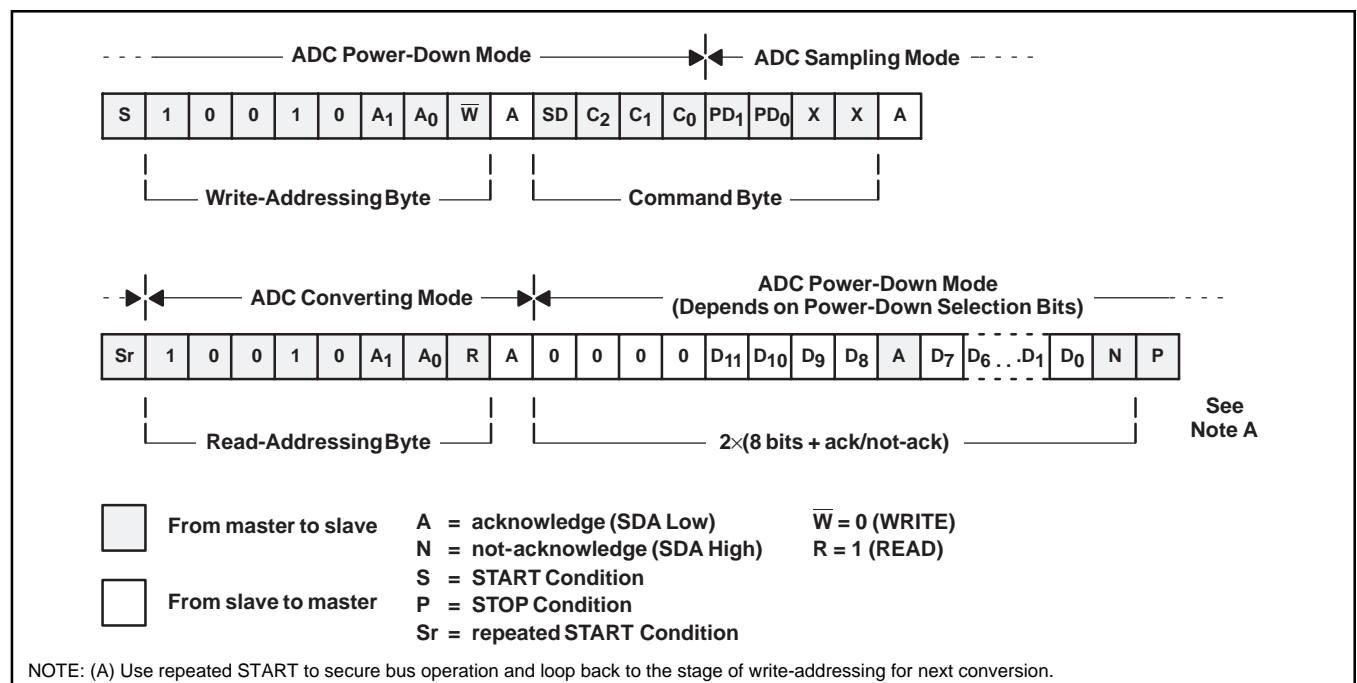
ADC Power-Down Mode — ADC Sampling Mode

| S | 1 | 0 | 0 | 1 | 0 | $A_1$ | $A_0$ | $\overline{W}$ | A | SD | $C_2$ | $C_1$ | $C_0$ | $PD_1$ | $PD_0$ | X | X | A |
|---|---|---|---|---|---|---|---|---|---|---|---|---|---|---|---|---|---|---|

Write-Addressing Byte

Command Byte

ADC Converting Mode

ADC Power-Down Mode (Depends on Power-Down Selection Bits)

| Sr | 1 | 0 | 0 | 1 | 0 | $A_1$ | $A_0$ | R | A | 0 | 0 | 0 | 0 | $D_{11}$ | $D_{10}$ | $D_9$ | $D_8$ | A | $D_7$ | $D_6$ . . . $D_1$ | $D_0$ | N | P |
|---|---|---|---|---|---|---|---|---|---|---|---|---|---|---|---|---|---|---|---|---|---|---|---|

Read-Addressing Byte

2×(8 bits + ack/not-ack)

See Note A

From master to slave

From slave to master

A = acknowledge (SDA Low)
N = not-acknowledge (SDA High)
S = START Condition
P = STOP Condition
Sr = repeated START Condition

$\overline{W}$ = 0 (WRITE)
R = 1 (READ)

NOTE: (A) Use repeated START to secure bus operation and loop back to the stage of write-addressing for next conversion.